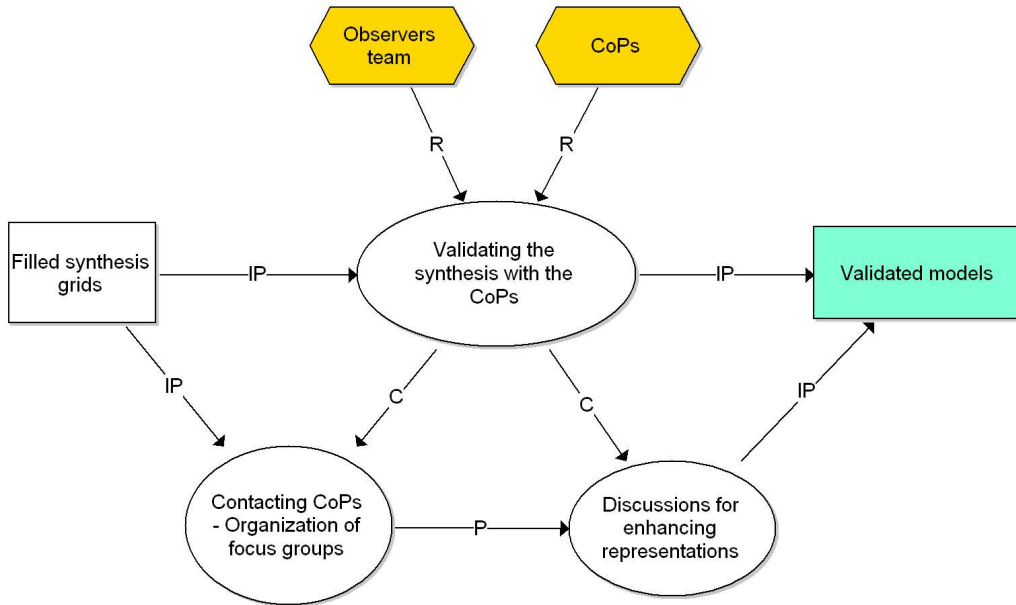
Observers team

CoPs

R

R

Filled synthesis grids

IP

Validating the synthesis with the CoPs

IP

Validated models

IP

C

C

IP

Contacting CoPs - Organization of focus groups

P

Discussions for enhancing representations